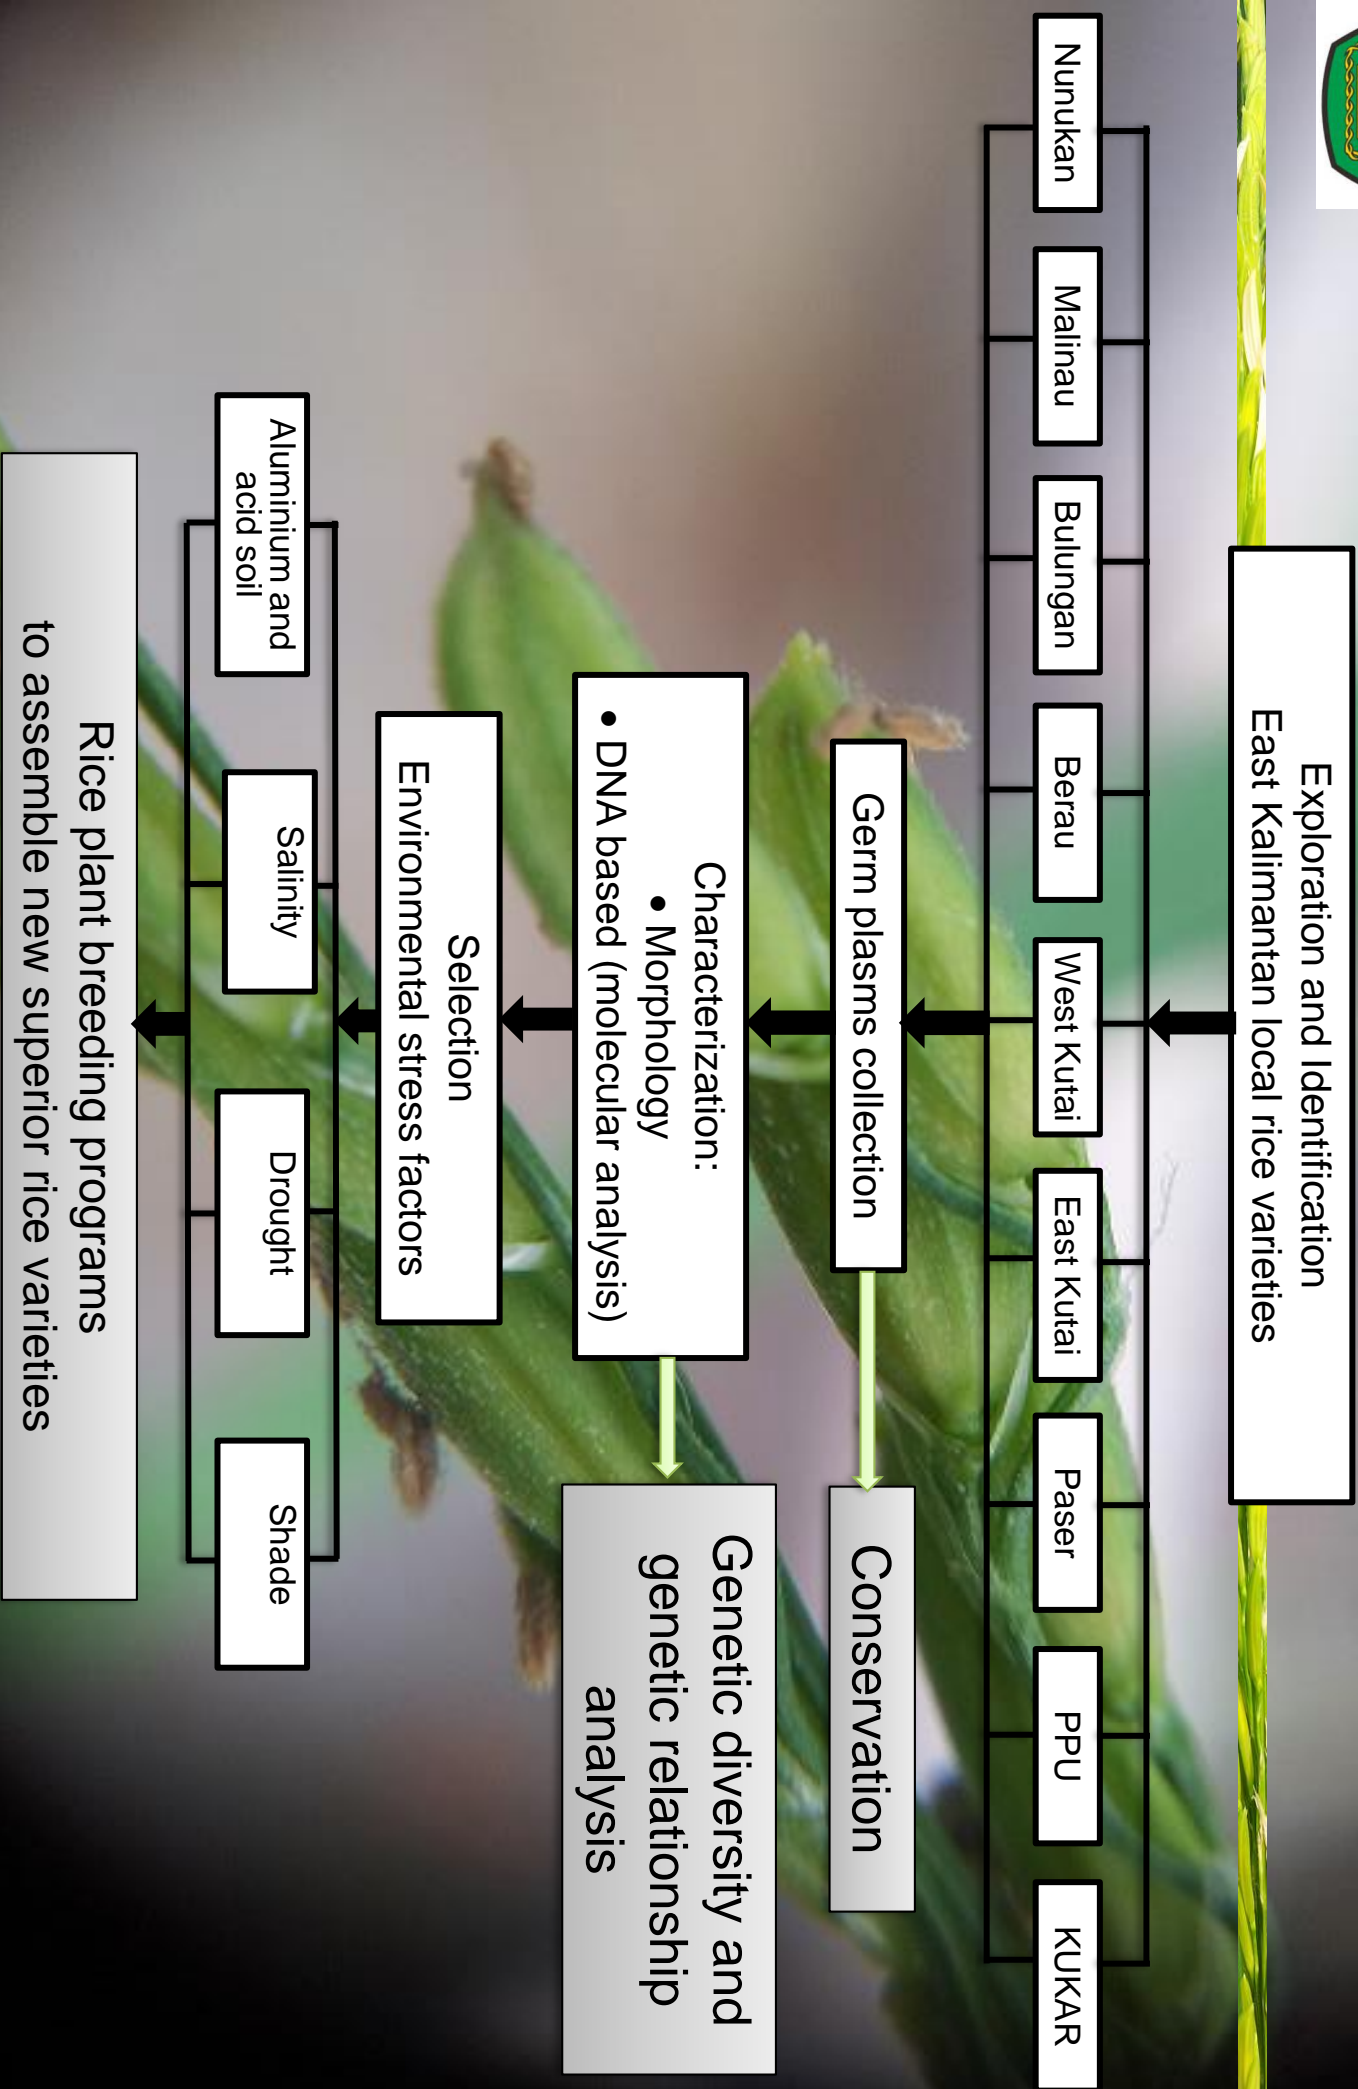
Exploration and Identification
East Kalimantan local rice varieties

Nunukan

Malinau

Bulungan

Berau

West Kutai

East Kutai

Paser

PPU

KUKAR

Germ plasms collection

Conservation

Characterization:
• Morphology
• DNA based (molecular analysis)

Genetic diversity and genetic relationship analysis

Selection
Environmental stress factors

Aluminium and acid soil

Salinity

Drought

Shade

Rice plant breeding programs to assemble new superior rice varieties